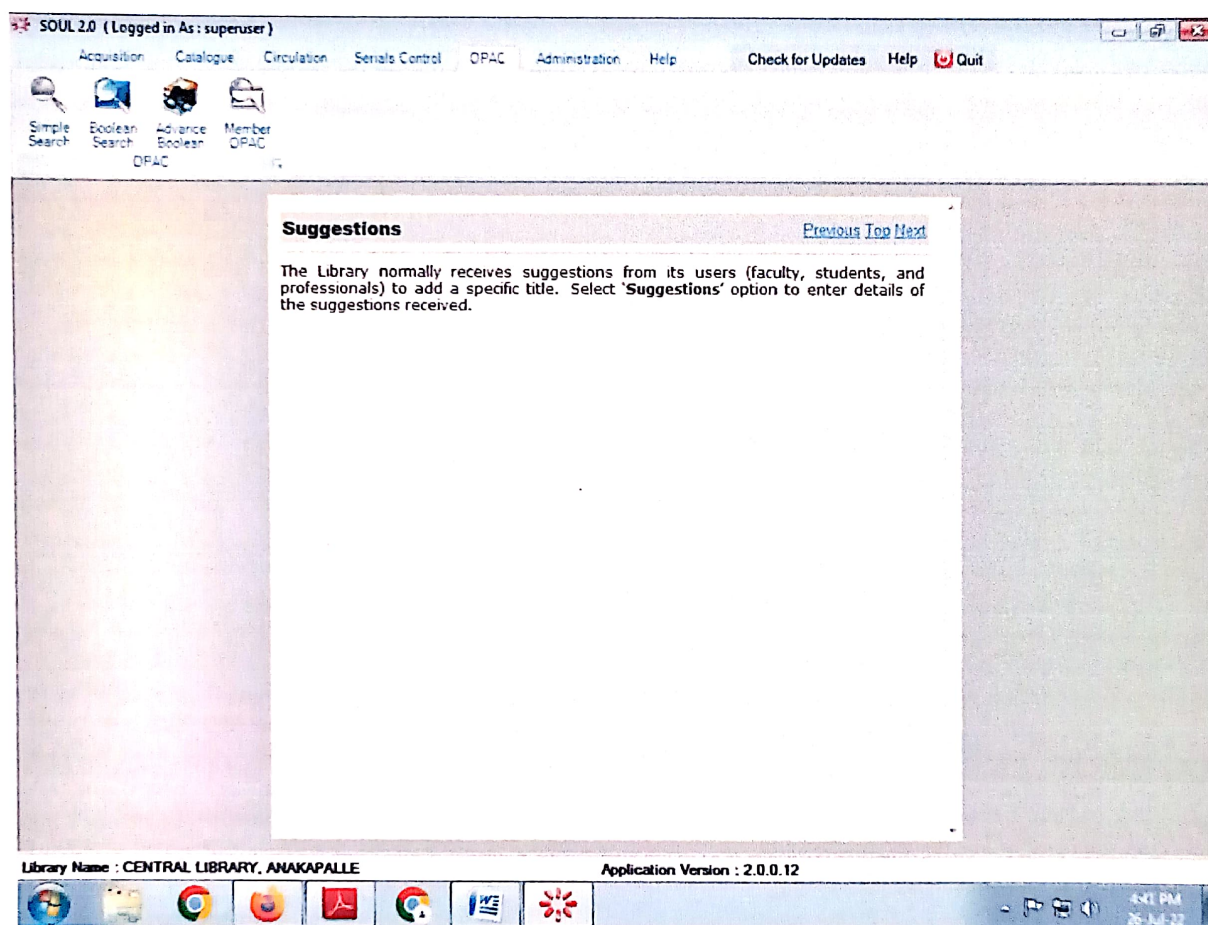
SOUL 2.0 ( Logged in As : superuser )

Acquisition Catalogue Circulation Serials Control OPAC Administration Help Check for Updates Help Quit

Simple Search Boolean Search Advance Boolean Member OPAC
OPAC

Suggestions

Previous Top Next

The Library normally receives suggestions from its users (faculty, students, and professionals) to add a specific title. Select 'Suggestions' option to enter details of the suggestions received.

Library Name : CENTRAL LIBRARY, ANAKAPALLE

Application Version : 2.0.0.12

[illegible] PM
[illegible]